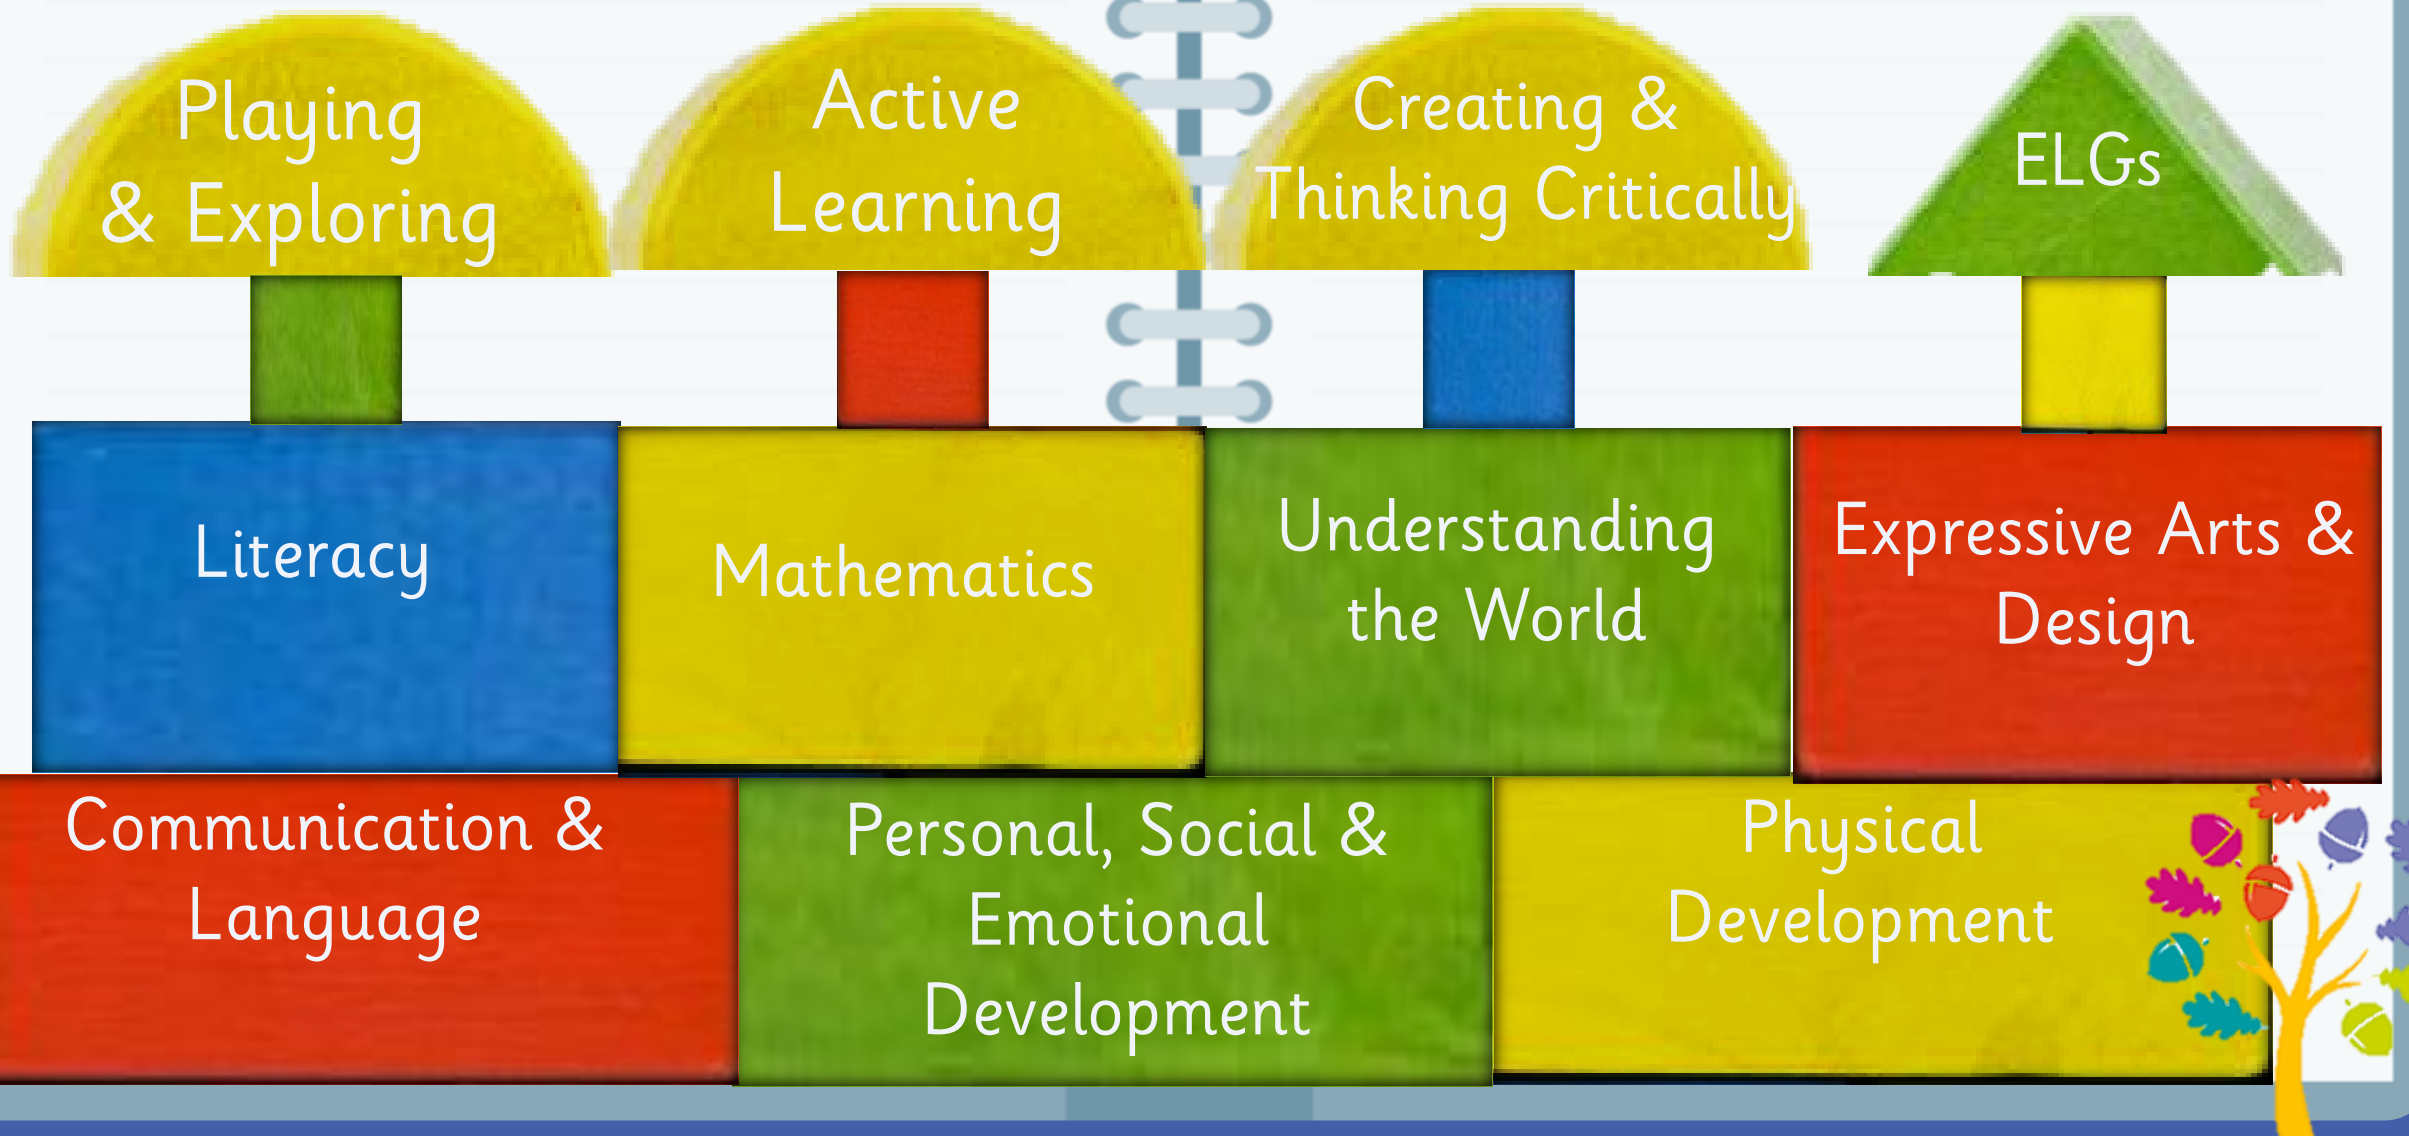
Playing & Exploring

Active Learning

Creating & Thinking Critically

ELGs

Literacy

Mathematics

Understanding the World

Expressive Arts & Design

Communication & Language

Personal, Social & Emotional Development

Physical Development